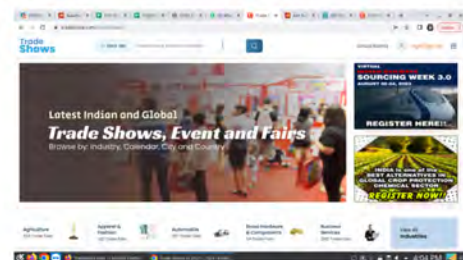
Trade Shows

Latest Indian and Global

Trade Shows, Event and Fairs

Browse by: Industry, Calendar, City and Country

VIRTUAL

SOURCING WEEK 3.0

REGISTER HERE!!

INDIA is one of the BEST ALTERNATIVES in GLOBAL CROP PROTECTION CHEMICAL SECTOR

REGISTER NOW!

Agriculture

Apparel & Fashion

Automobile

Building Hardware & Components

Business Services

View All Industries